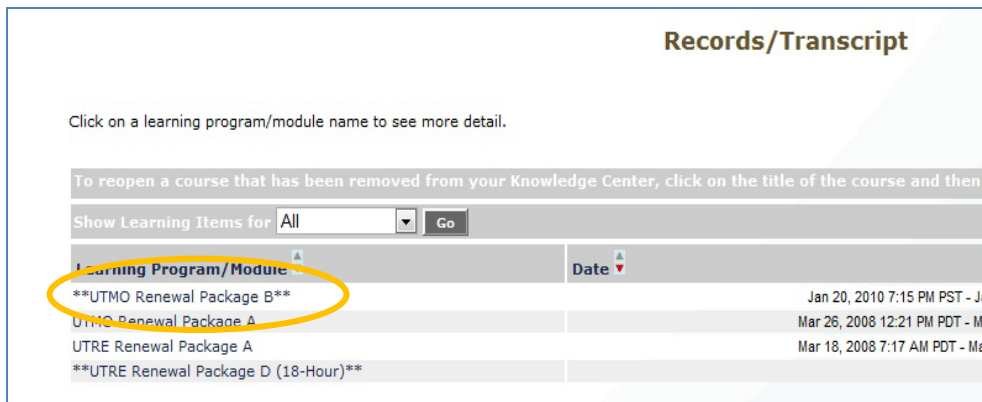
Records/Transcript

Click on a learning program/module name to see more detail.

To reopen a course that has been removed from your Knowledge Center, click on the title of the course and then

Show Learning Items for All Go

| Learning Program/Module | Date |
|---|---|
| **UTMO Renewal Package B** | Jan 20, 2010 7:15 PM PST - J |
| UTMO Renewal Package A | Mar 26, 2008 12:21 PM PDT - M |
| UTRE Renewal Package A | Mar 18, 2008 7:17 AM PDT - Ma |
| **UTRE Renewal Package D (18-Hour)** | |